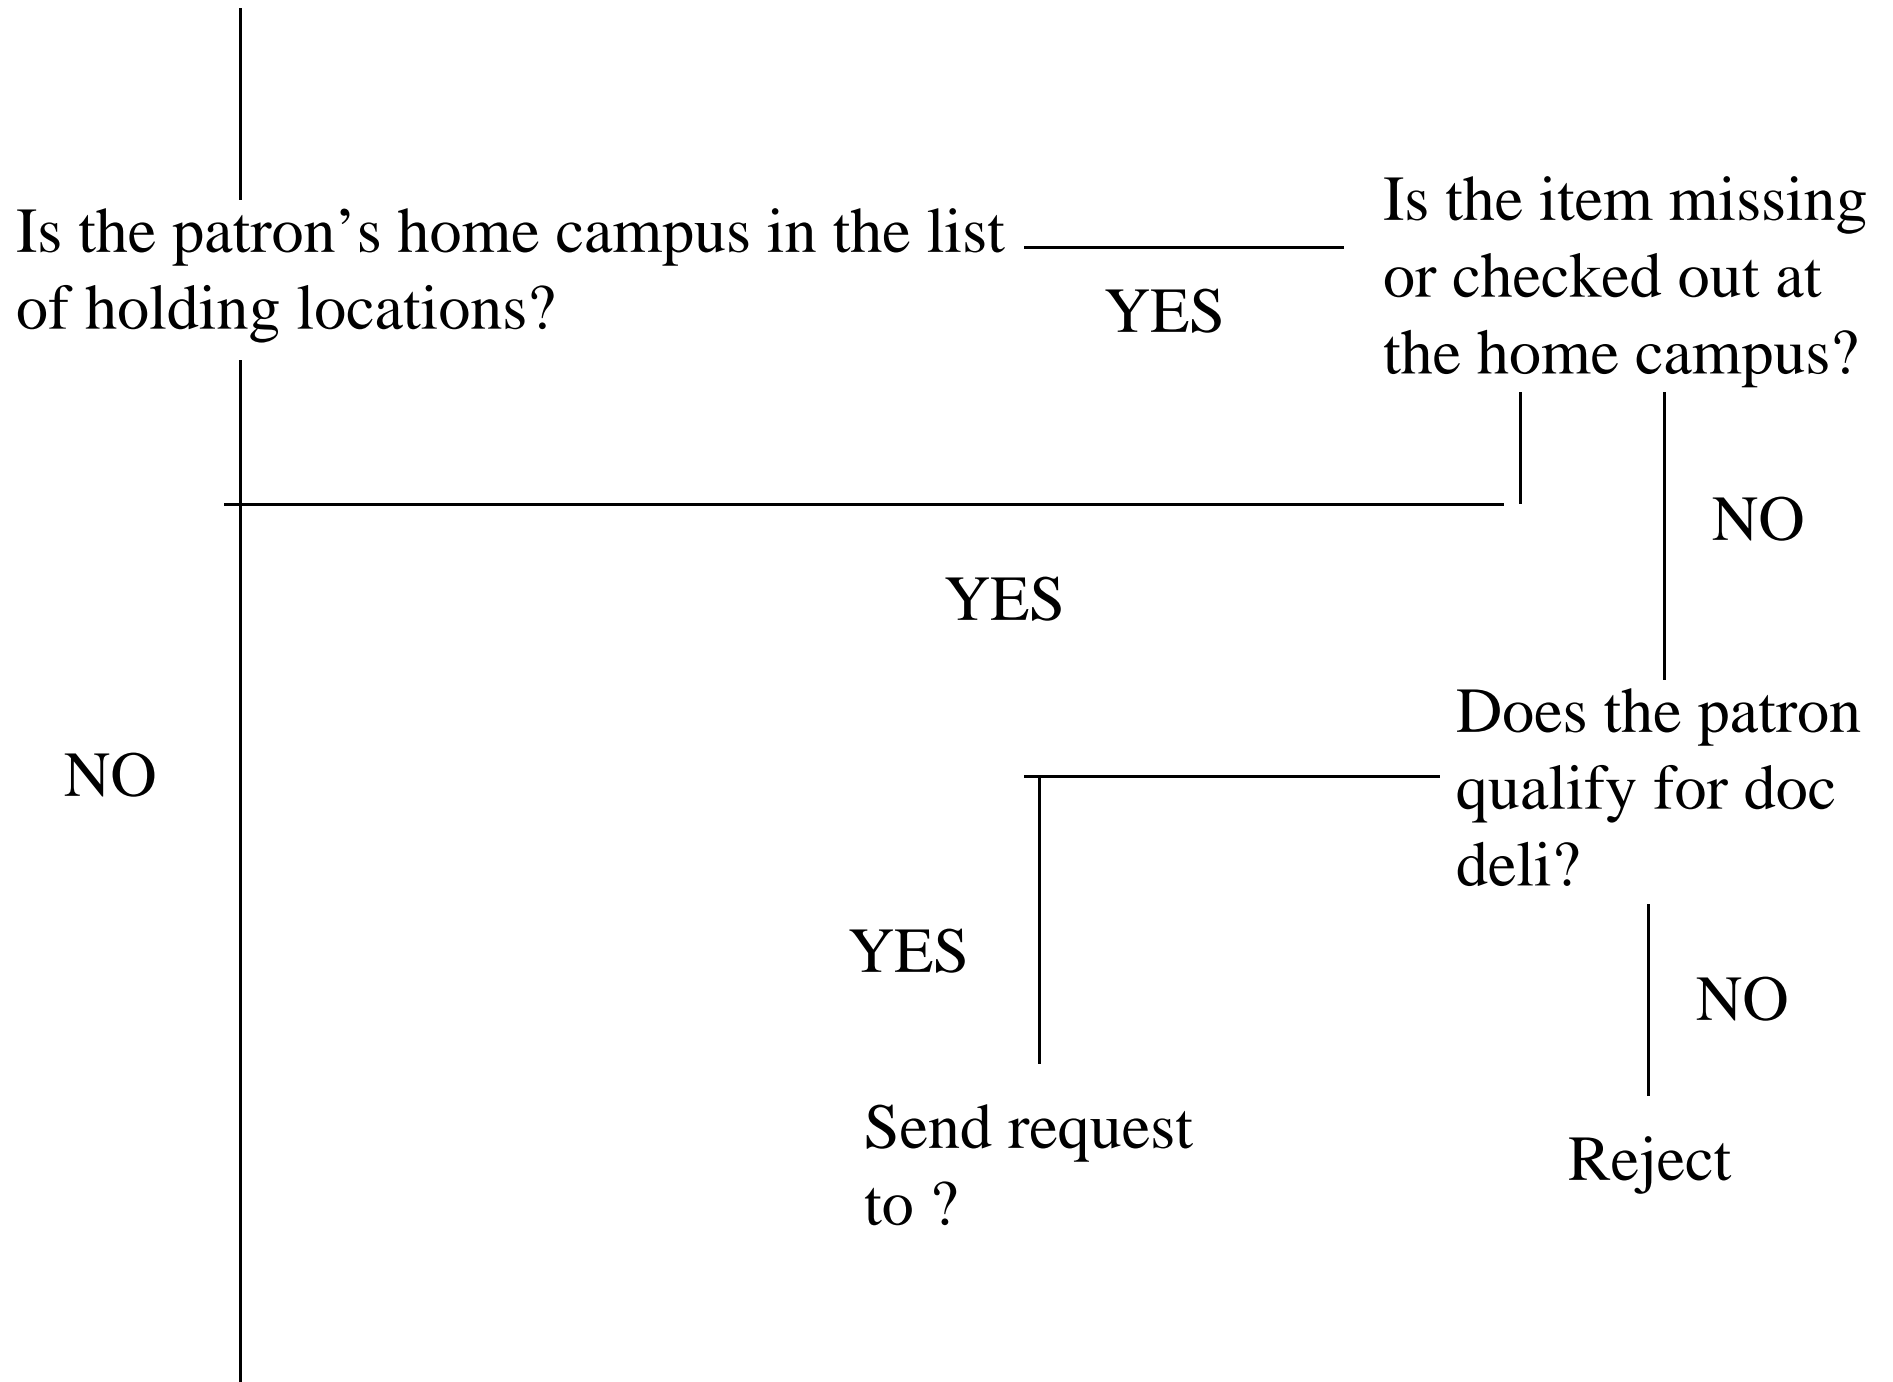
Is the patron’s home campus in the list of holding locations?

YES

Is the item missing or checked out at the home campus?

NO

YES

NO

Does the patron qualify for doc deli?

YES

NO

Send request to ?

Reject